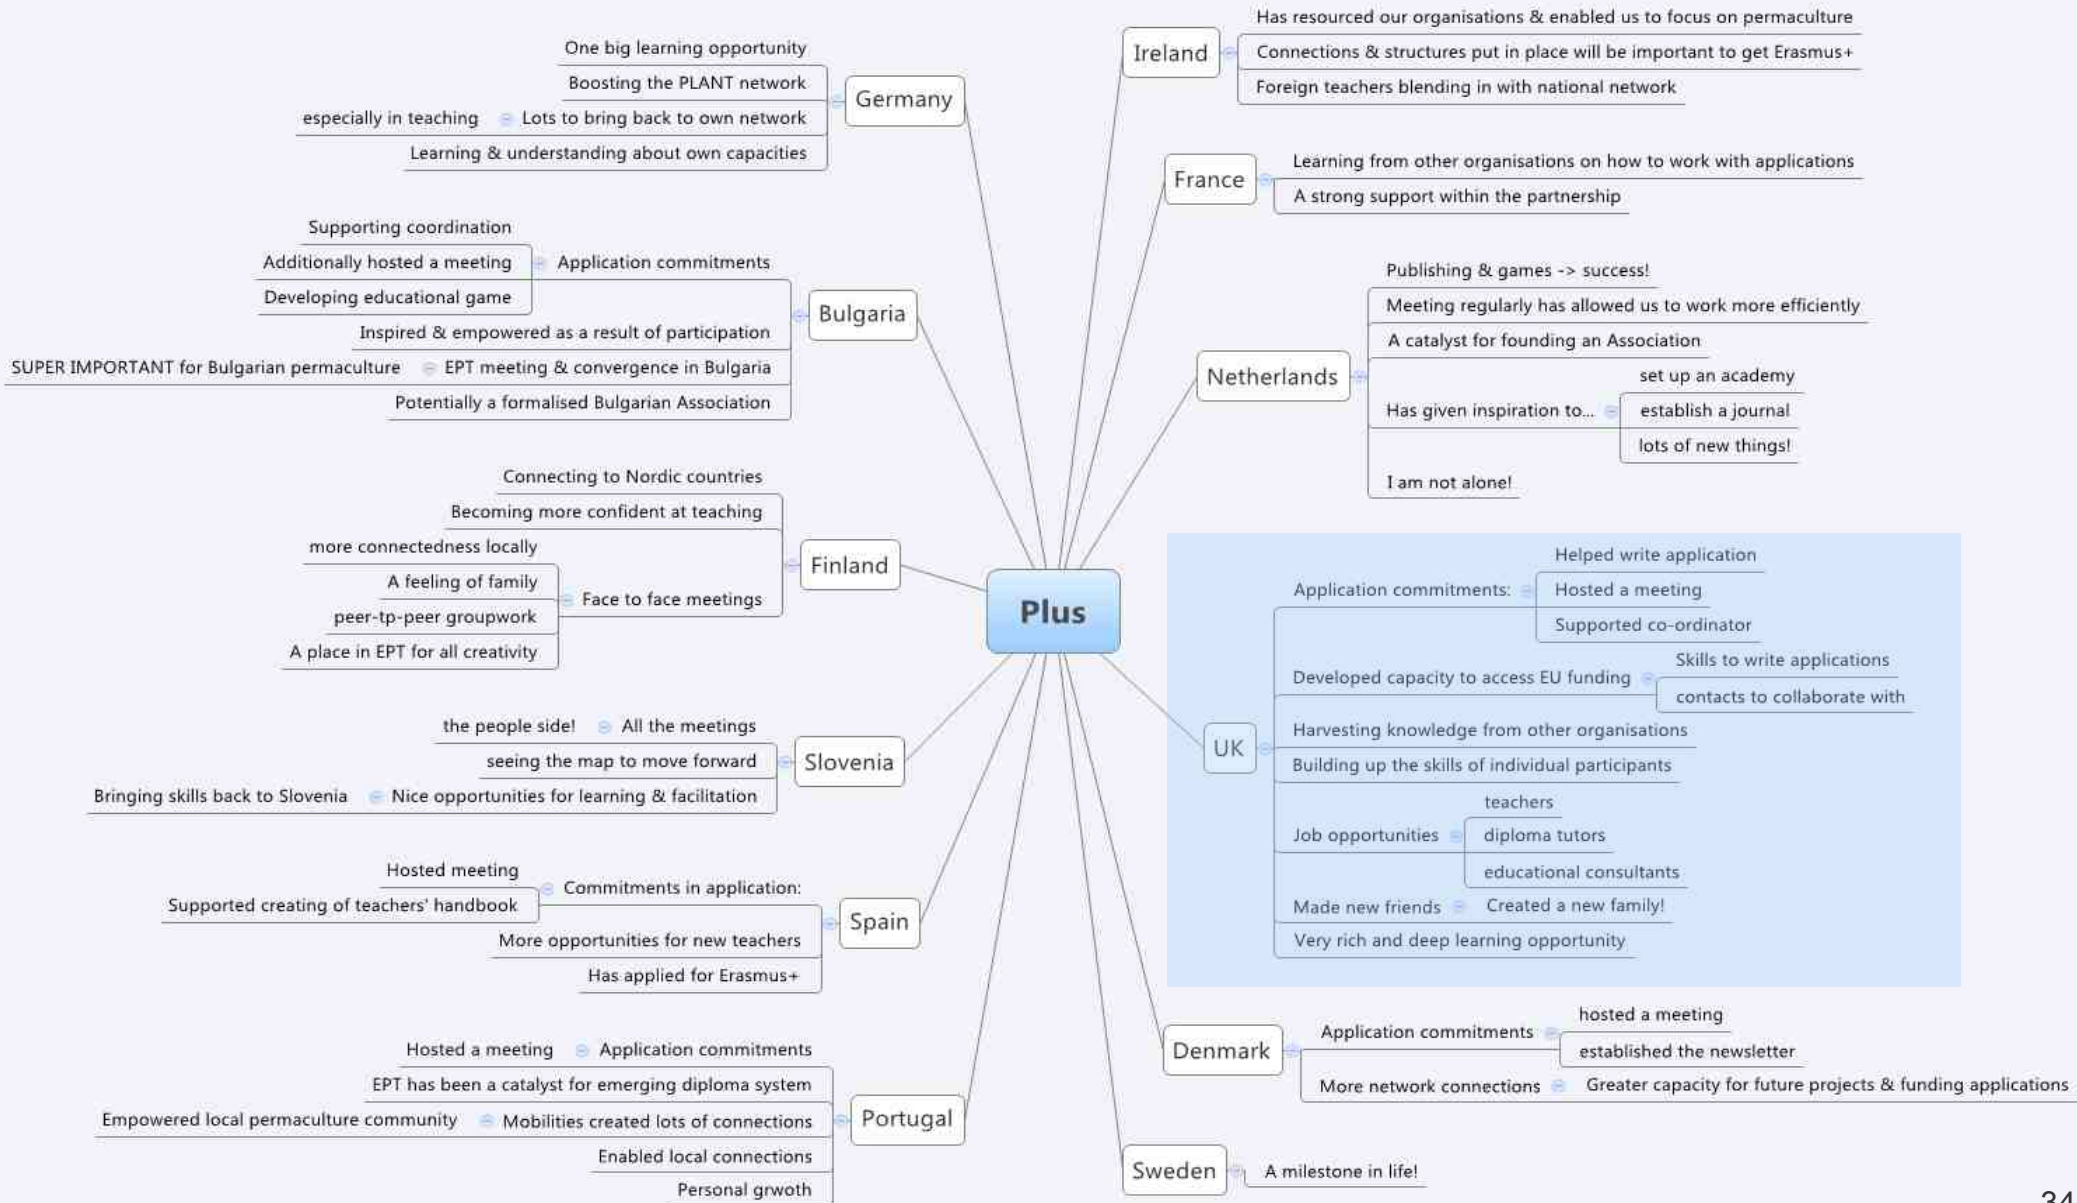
Plus

Germany
One big learning opportunity
Boosting the PLANT network
Lots to bring back to own network
especially in teaching
Learning & understanding about own capacities

Bulgaria
Application commitments
Supporting coordination
Additionally hosted a meeting
Developing educational game
Inspired & empowered as a result of participation
EPT meeting & convergence in Bulgaria
SUPER IMPORTANT for Bulgarian permaculture
Potentially a formalised Bulgarian Association

Finland
Connecting to Nordic countries
Becoming more confident at teaching
Face to face meetings
more connectedness locally
A feeling of family
peer-tp-peer groupwork
A place in EPT for all creativity

Slovenia
All the meetings
the people side!
seeing the map to move forward
Nice opportunities for learning & facilitation
Bringing skills back to Slovenia

Spain
Commitments in application:
Hosted meeting
Supported creating of teachers' handbook
More opportunities for new teachers
Has applied for Erasmus+

Portugal
Application commitments
Hosted a meeting
EPT has been a catalyst for emerging diploma system
Mobilities created lots of connections
Empowered local permaculture community
Enabled local connections
Personal grwoth

Ireland
Has resourced our organisations & enabled us to focus on permaculture
Connections & structures put in place will be important to get Erasmus+
Foreign teachers blending in with national network

France
Learning from other organisations on how to work with applications
A strong support within the partnership

Netherlands
Publishing & games -> success!
Meeting regularly has allowed us to work more efficiently
A catalyst for founding an Association
Has given inspiration to...
set up an academy
establish a journal
lots of new things!
I am not alone!

UK
Application commitments:
Helped write application
Hosted a meeting
Supported co-ordinator
Developed capacity to access EU funding
Skills to write applications
contacts to collaborate with
Harvesting knowledge from other organisations
Building up the skills of individual participants
Job opportunities
teachers
diploma tutors
educational consultants
Made new friends
Created a new family!
Very rich and deep learning opportunity

Denmark
Application commitments
hosted a meeting
established the newsletter
More network connections
Greater capacity for future projects & funding applications

Sweden
A milestone in life!

34